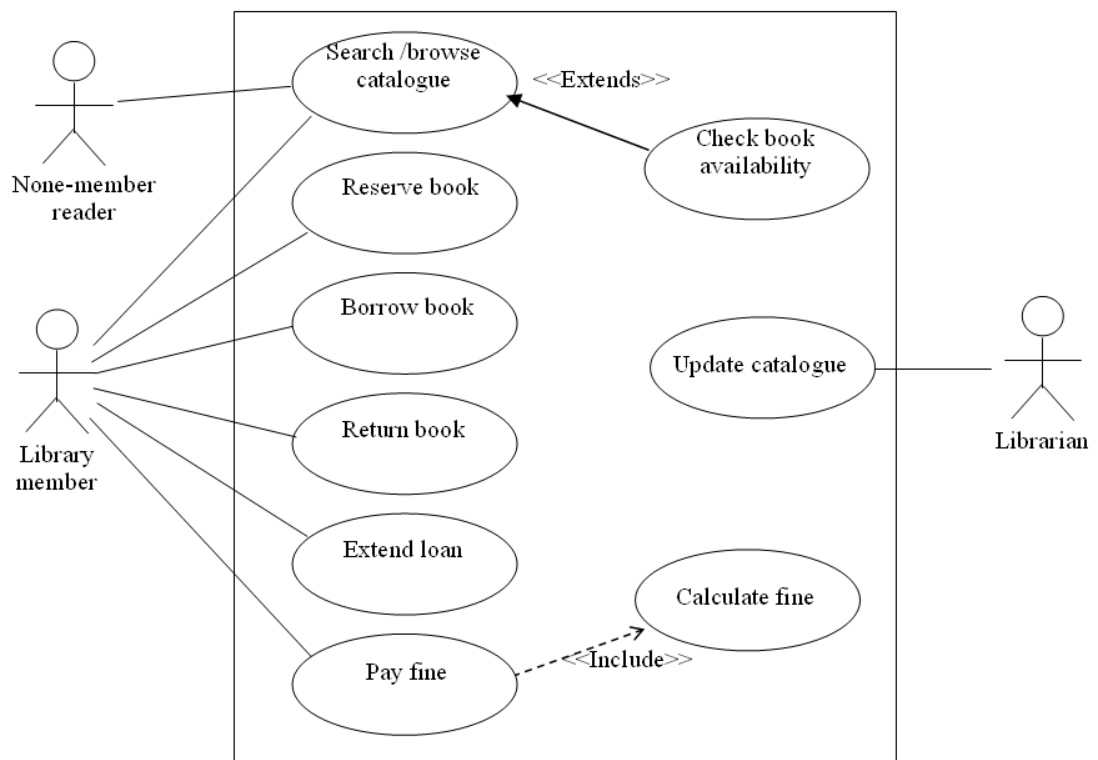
None-member reader

Search /browse catalogue

<<Extends>>

Check book availability

Reserve book

Borrow book

Update catalogue

Library member

Return book

Librarian

Extend loan

Calculate fine

Pay fine

<<Include>>